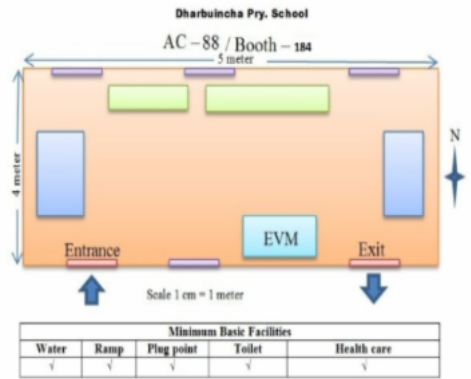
Dharbuincha Pry. School

AC – 88 / Booth – 184

5 meter

4 meter

N

EVM

Entrance

Exit

Scale 1 cm = 1 meter

| Minimum Basic Facilities | | | | |
|---|---|---|---|---|
| Water | Ramp | Plug point | Toilet | Health care |
| √ | √ | √ | √ | √ |